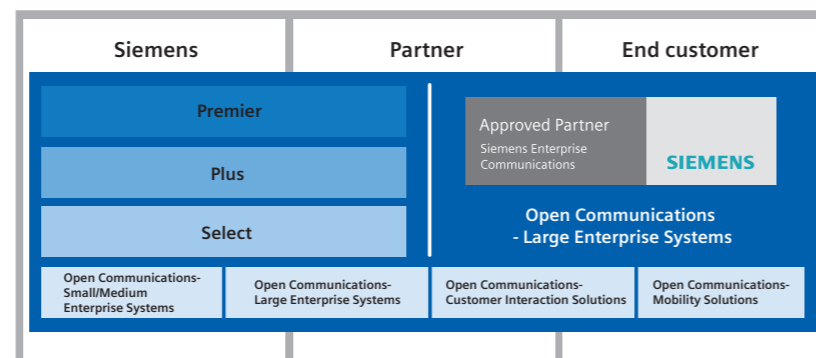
Siemens

Partner

End customer

Premier

Plus

Select

Approved Partner

Siemens Enterprise Communications

SIEMENS

Open Communications - Large Enterprise Systems

Open Communications-Small/Medium Enterprise Systems

Open Communications-Large Enterprise Systems

Open Communications-Customer Interaction Solutions

Open Communications-Mobility Solutions